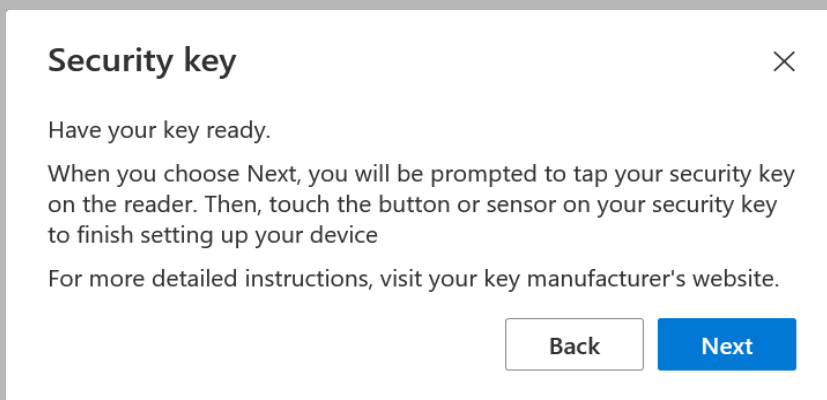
Security key

×

Have your key ready.

When you choose Next, you will be prompted to tap your security key on the reader. Then, touch the button or sensor on your security key to finish setting up your device

For more detailed instructions, visit your key manufacturer's website.

Back

Next